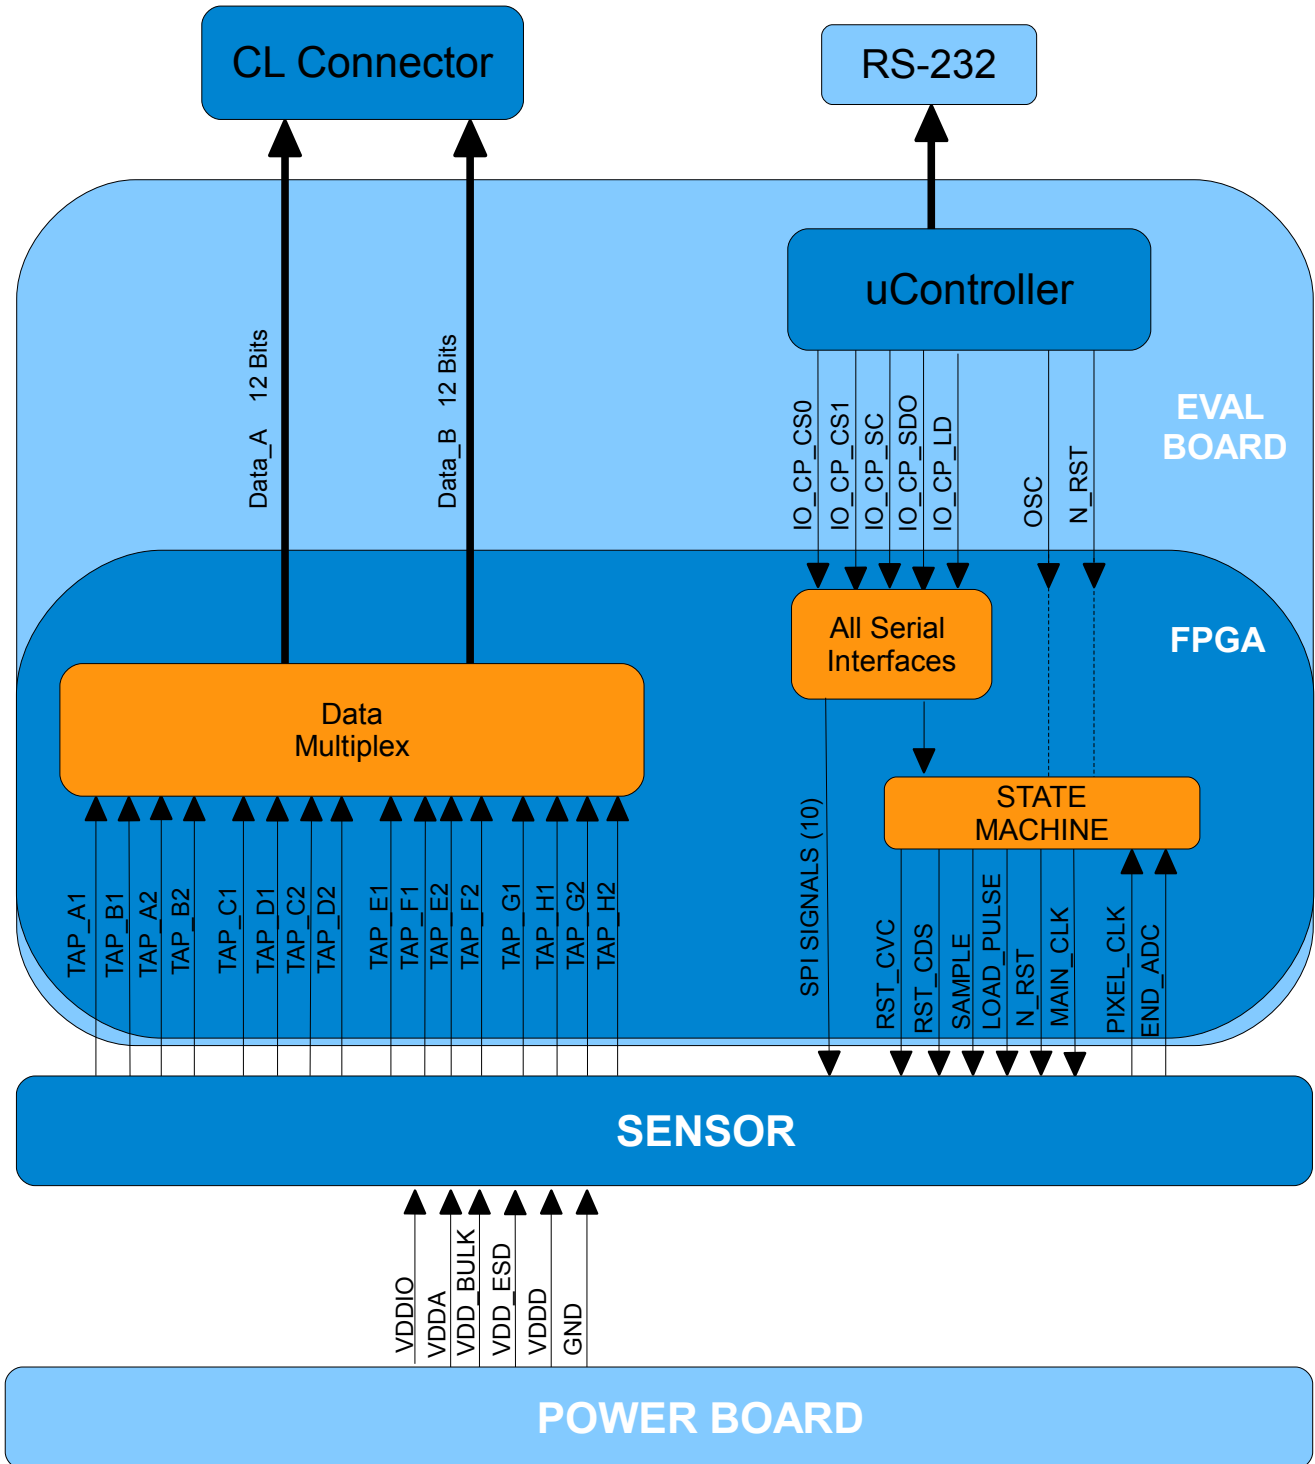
CL Connector

RS-232

uController

EVAL BOARD

Data_A 12 Bits

Data_B 12 Bits

IO_CP_CS0
IO_CP_CS1
IO_CP_SC
IO_CP_SDO
IO_CP_LD
OSC
N_RST

FPGA

All Serial Interfaces

Data Multiplex

STATE MACHINE

SPI SIGNALS (10)

TAP_A1
TAP_B1
TAP_A2
TAP_B2
TAP_C1
TAP_D1
TAP_C2
TAP_D2
TAP_E1
TAP_F1
TAP_E2
TAP_F2
TAP_G1
TAP_H1
TAP_G2
TAP_H2

RST_CVC
RST_CDS
SAMPLE
LOAD_PULSE
N_RST
MAIN_CLK
PIXEL_CLK
END_ADC

SENSOR

VDDIO
VDDA
VDD_BULK
VDD_ESD
VDDD
GND

POWER BOARD